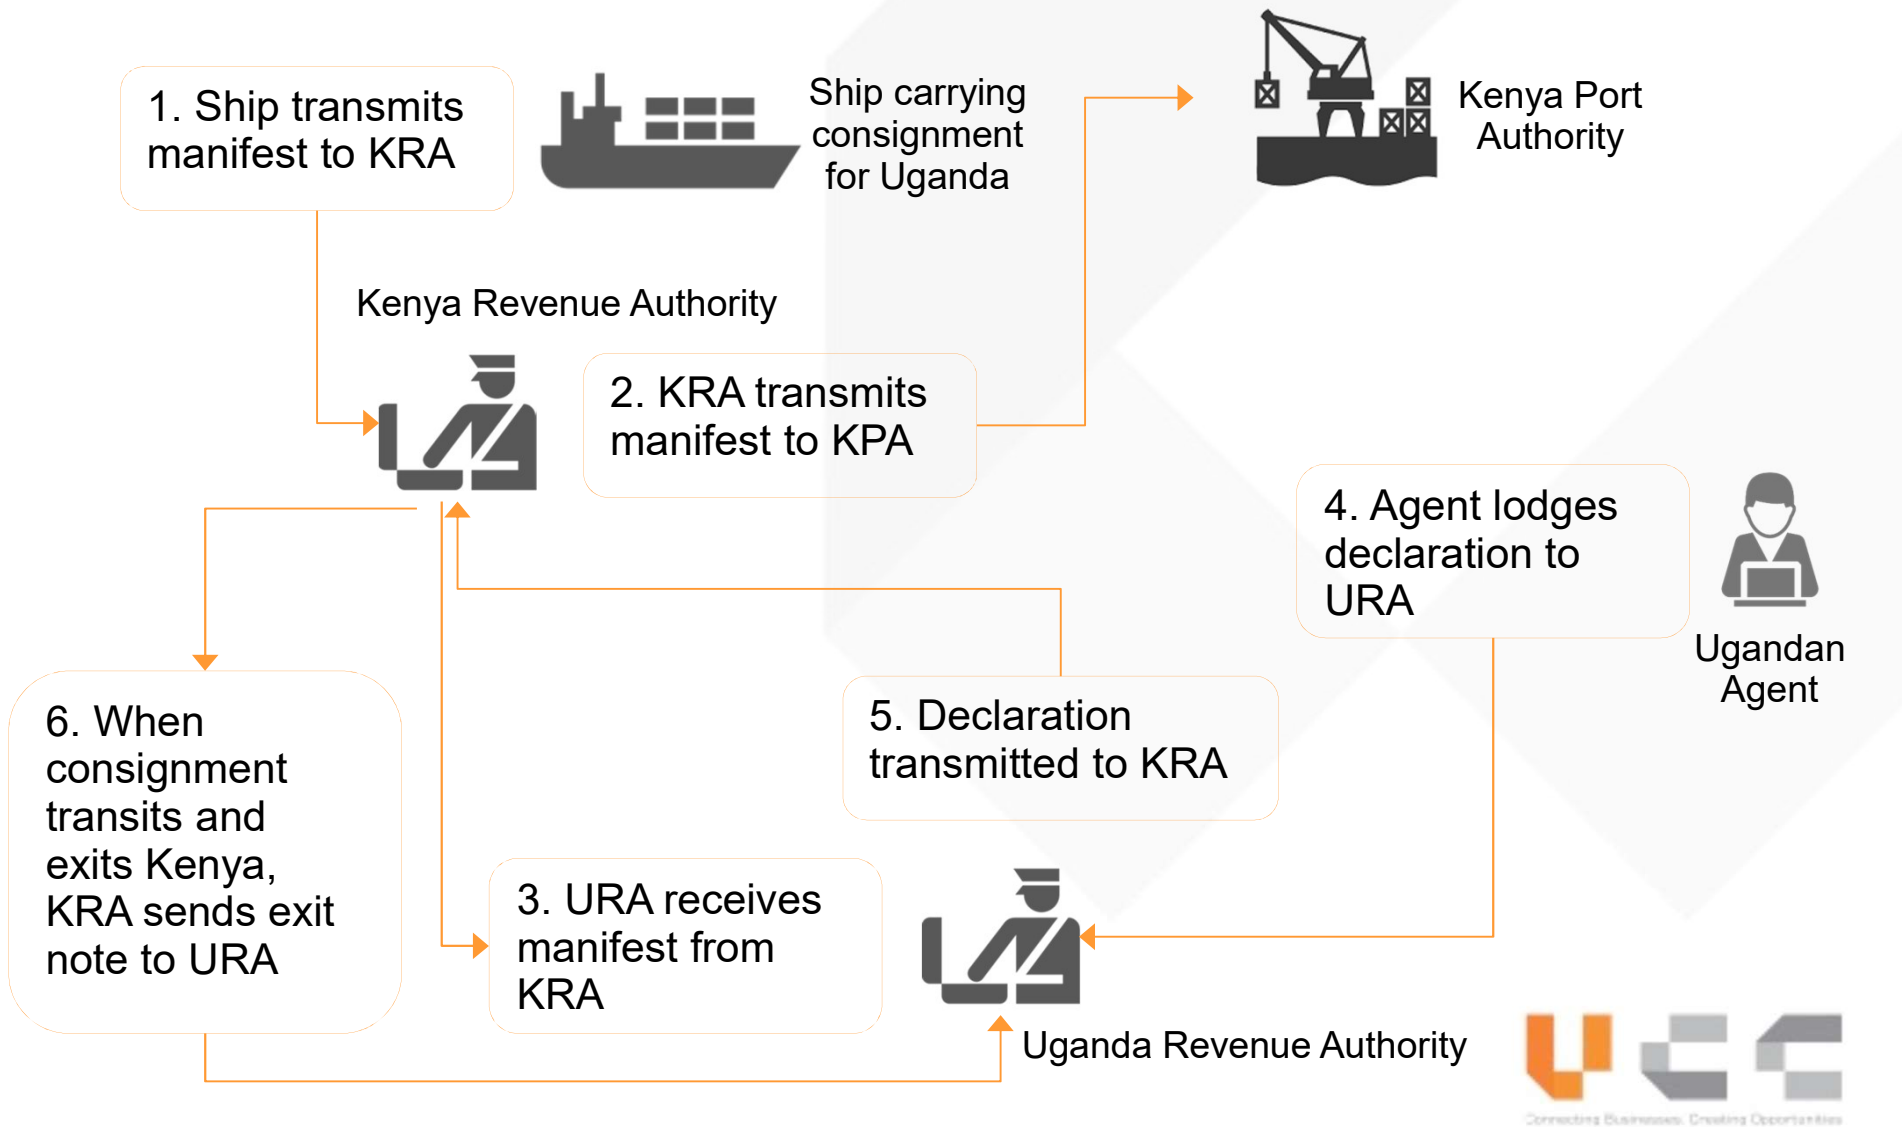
1. Ship transmits manifest to KRA

Ship carrying consignment for Uganda

Kenya Port Authority

Kenya Revenue Authority

2. KRA transmits manifest to KPA

4. Agent lodges declaration to URA

Ugandan Agent

6. When consignment transits and exits Kenya, KRA sends exit note to URA

5. Declaration transmitted to KRA

3. URA receives manifest from KRA

Uganda Revenue Authority

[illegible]